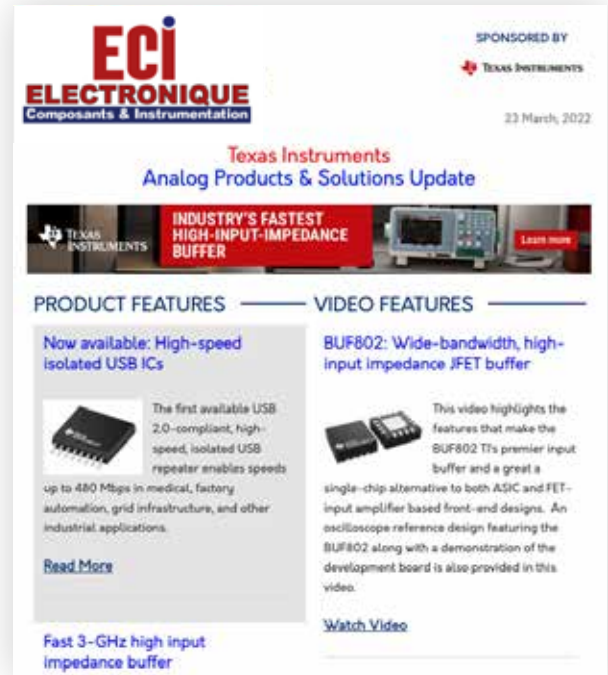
ECi
ELECTRONIQUE
Composants & Instrumentation

SPONSORED BY
Texas Instruments

23 March, 2022

Texas Instruments
Analog Products & Solutions Update

Texas Instruments
INDUSTRY'S FASTEST HIGH-INPUT-IMPEDANCE BUFFER
Learn more

PRODUCT FEATURES

Now available: High-speed isolated USB ICs

The first available USB 2.0-compliant, high-speed, isolated USB repeater enables speeds up to 480 Mbps in medical, factory automation, grid infrastructure, and other industrial applications.

Read More

Fast 3-GHz high input impedance buffer

VIDEO FEATURES

BUF802: Wide-bandwidth, high-input impedance JFET buffer

This video highlights the features that make the BUF802 TI's premier input buffer and a great a single-chip alternative to both ASIC and FET-input amplifier based front-end designs. An oscilloscope reference design featuring the BUF802 along with a demonstration of the development board is also provided in this video.

Watch Video